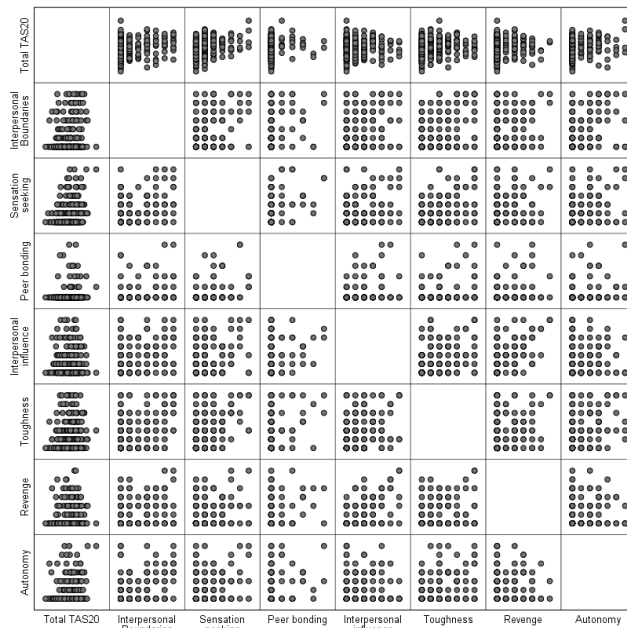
Total TAS20
Interpersonal Boundaries
Sensation seeking
Peer bonding
Interpersonal influence
Toughness
Revenge
Autonomy

Total TAS20
Interpersonal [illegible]
Sensation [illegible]
Peer bonding
Interpersonal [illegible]
Toughness
Revenge
Autonomy